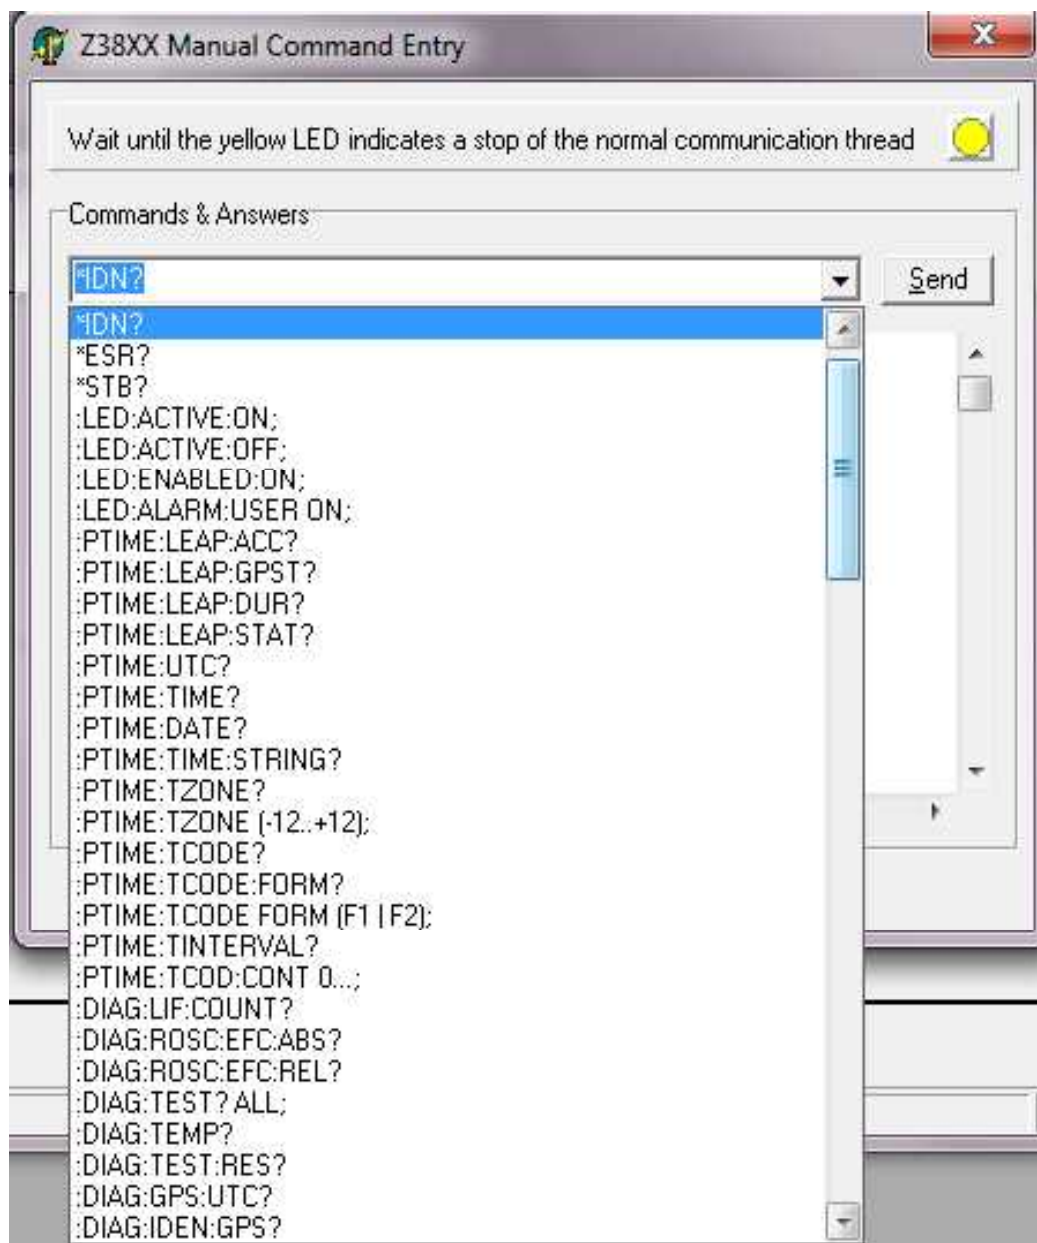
Z38XX Manual Command Entry

Wait until the yellow LED indicates a stop of the normal communication thread

Commands & Answers

*IDN?

Send

*IDN?
*ESR?
*STB?
:LED:ACTIVE:ON;
:LED:ACTIVE:OFF;
:LED:ENABLED:ON;
:LED:ALARM:USER ON;
:PTIME:LEAP:ACC?
:PTIME:LEAP:GPST?
:PTIME:LEAP:DUR?
:PTIME:LEAP:STAT?
:PTIME:UTC?
:PTIME:TIME?
:PTIME:DATE?
:PTIME:TIME:STRING?
:PTIME:TZONE?
:PTIME:TZONE (-12..+12);
:PTIME:TCODE?
:PTIME:TCODE:FORM?
:PTIME:TCODE FORM (F1 | F2);
:PTIME:TINTERVAL?
:PTIME:TCOD:CONT 0...;
:DIAG:LIF:COUNT?
:DIAG:ROSC:EFC:ABS?
:DIAG:ROSC:EFC:REL?
:DIAG:TEST? ALL;
:DIAG:TEMP?
:DIAG:TEST:RES?
:DIAG:GPS:UTC?
:DIAG:IDEN:GPS?